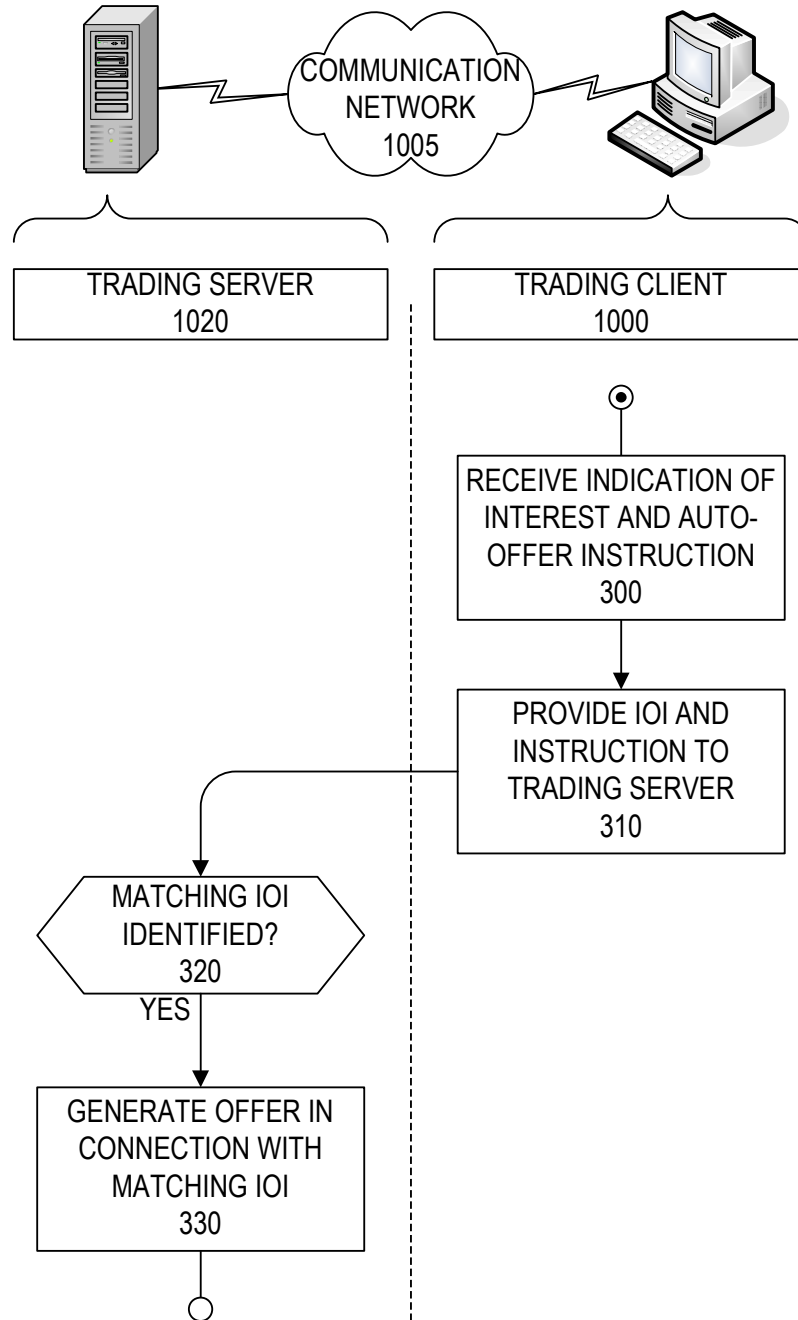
COMMUNICATION NETWORK 1005

TRADING SERVER 1020

TRADING CLIENT 1000

RECEIVE INDICATION OF INTEREST AND AUTO-OFFER INSTRUCTION 300

PROVIDE IOI AND INSTRUCTION TO TRADING SERVER 310

MATCHING IOI IDENTIFIED? 320

YES

GENERATE OFFER IN CONNECTION WITH MATCHING IOI 330